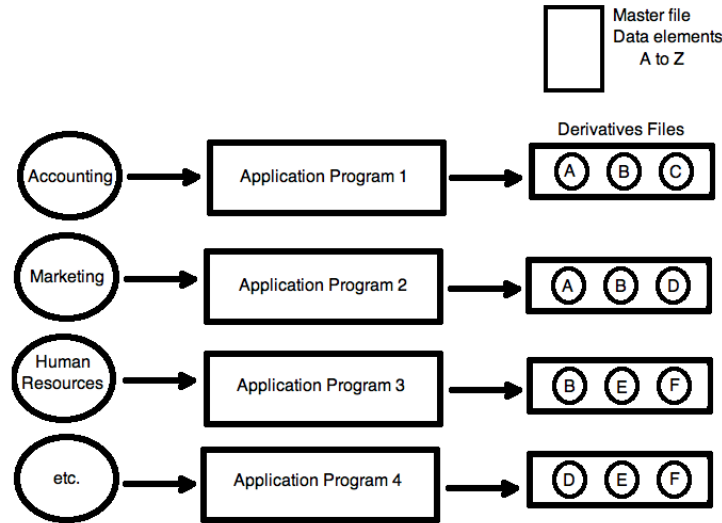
Master file
Data elements
A to Z

Derivatives Files

Accounting
Application Program 1
A B C

Marketing
Application Program 2
A B D

Human Resources
Application Program 3
B E F

etc.
Application Program 4
D E F